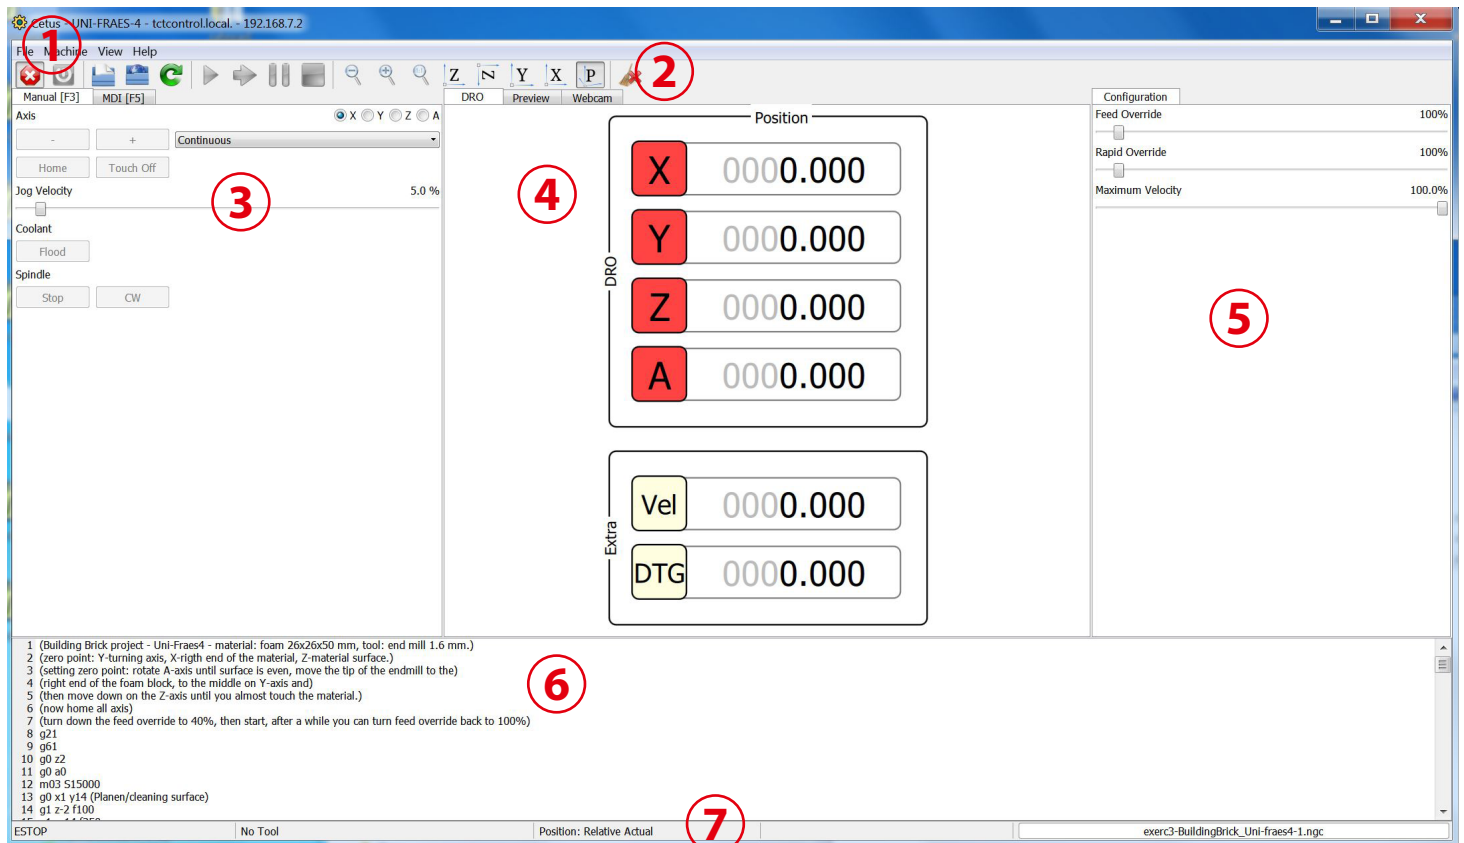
Cetus - UNI-FRAES-4 - tctcontrol.local. - 192.168.7.2

1

File Machine View Help

2

Manual [F3] MDI [F5]

Axis
X Y Z A

- + Continuous

Home Touch Off

Jog Velocity 5.0 %

3

Coolant
Flood

Spindle
Stop CW

DRO Preview Webcam

Position

4

DRO

| X | 0000.000 |
|---|---|
| Y | 0000.000 |
| Z | 0000.000 |
| A | 0000.000 |

Extra

| Vel | 0000.000 |
|---|---|
| DTG | 0000.000 |

Configuration

Feed Override 100%

Rapid Override 100%

Maximum Velocity 100.0%

5

1 (Building Brick project - Uni-Fraes4 - material: foam 26x26x50 mm, tool: end mill 1.6 mm.)
2 (zero point: Y-turning axis, X-rigth end of the material, Z-material surface.)
3 (setting zero point: rotate A-axis until surface is even, move the tip of the endmill to the)
4 (right end of the foam block, to the middle on Y-axis and)
5 (then move down on the Z-axis until you almost touch the material.)
6 (now home all axis)
7 (turn down the feed override to 40%, then start, after a while you can turn feed override back to 100%)
8 g21
9 g61
10 g0 z2
11 g0 a0
12 m03 S15000
13 g0 x1 y14 (Planen/cleaning surface)
14 g1 z-2 f100
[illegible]

6

ESTOP No Tool Position: Relative Actual

7

exerc3-BuildingBrick_Uni-fraes4-1.ngc